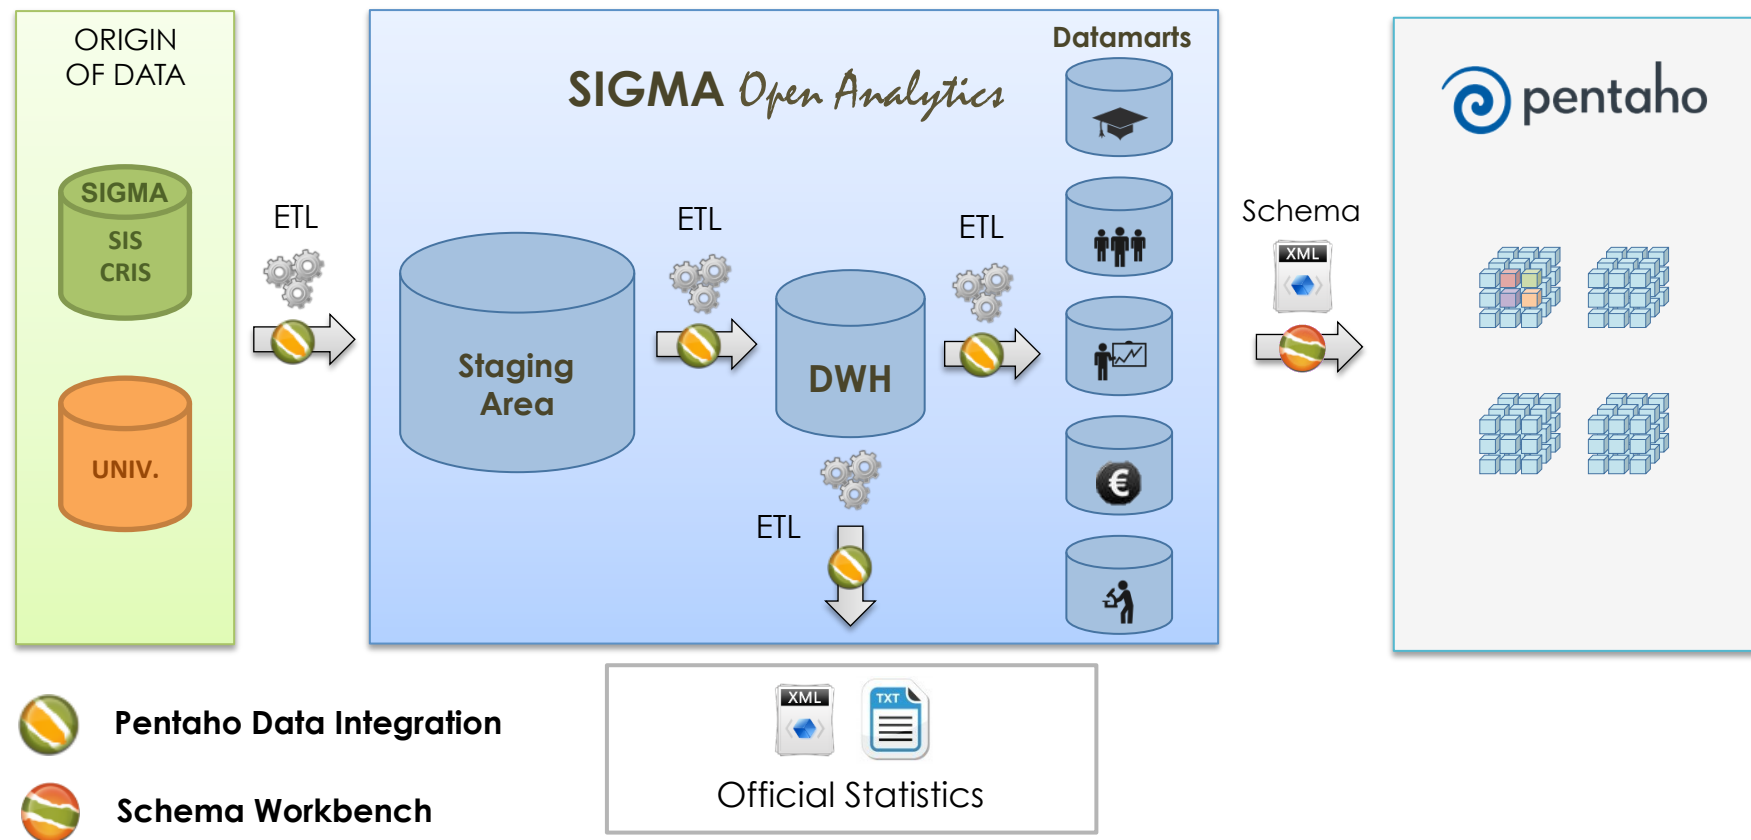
ORIGIN OF DATA

SIGMA
SIS
CRIS

UNIV.

ETL

SIGMA Open Analytics

Datamarts

ETL

Staging Area

DWH

ETL

ETL

€

Schema

XML

pentaho

Pentaho Data Integration

Schema Workbench

XML

TXT

Official Statistics